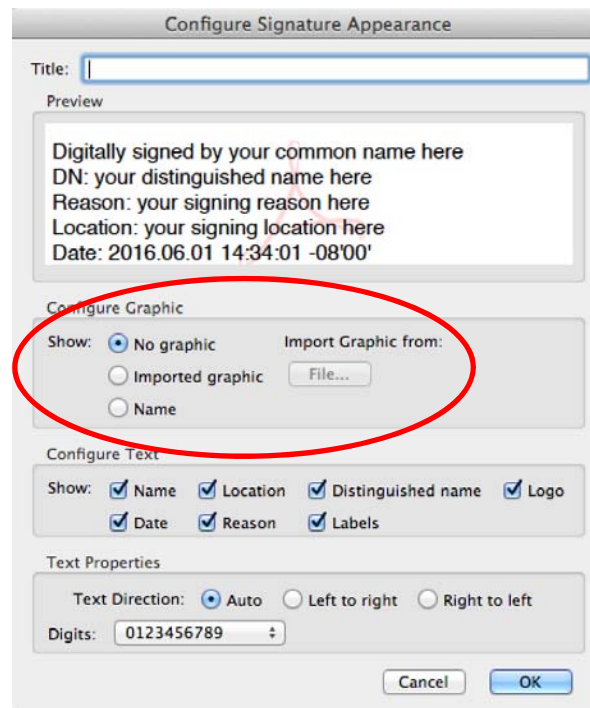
Configure Signature Appearance

Title:

Preview

Digitally signed by your common name here
DN: your distinguished name here
Reason: your signing reason here
Location: your signing location here
Date: 2016.06.01 14:34:01 -08'00'

Configure Graphic

Show: No graphic
Imported graphic
Name

Import Graphic from:
File...

Configure Text

Show: Name Location Distinguished name Logo
Date Reason Labels

Text Properties

Text Direction: Auto Left to right Right to left

Digits: 0123456789

Cancel OK